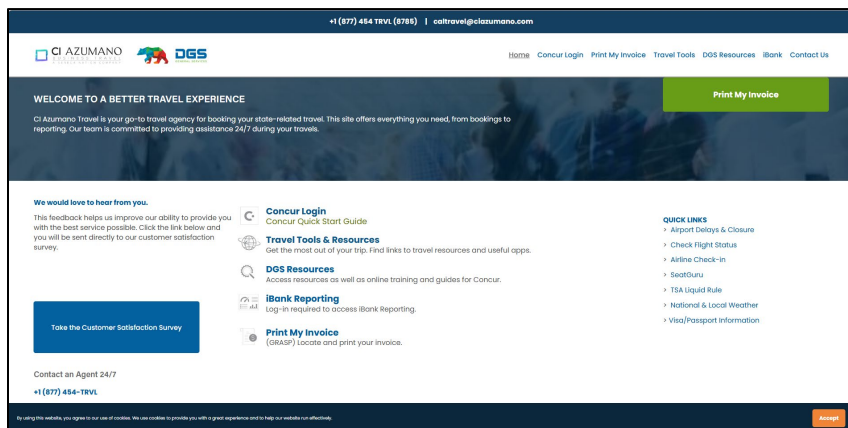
+1 (877) 454 TRVL (8785) | caltravel@ciazumano.com

CI AZUMANO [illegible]

DGS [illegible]

Home Concur Login Print My Invoice Travel Tools DGS Resources iBank Contact Us

WELCOME TO A BETTER TRAVEL EXPERIENCE

CI Azumano Travel is your go-to travel agency for booking your state-related travel. This site offers everything you need, from bookings to reporting. Our team is committed to providing assistance 24/7 during your travels.

Print My Invoice

We would love to hear from you.

This feedback helps us improve our ability to provide you with the best service possible. Click the link below and you will be sent directly to our customer satisfaction survey.

Take the Customer Satisfaction Survey

Contact an Agent 24/7

+1 (877) 454-TRVL

Concur Login
Concur Quick Start Guide

Travel Tools & Resources
Get the most out of your trip. Find links to travel resources and useful apps.

DGS Resources
Access resources as well as online training and guides for Concur.

iBank Reporting
Log-in required to access iBank Reporting.

Print My Invoice
(GRASP) Locate and print your invoice.

QUICK LINKS
> Airport Delays & Closure
> Check Flight Status
> Airline Check-in
> SeatGuru
> TSA Liquid Rule
> National & Local Weather
> Visa/Passport Information

By using this website, you agree to our use of cookies. We use cookies to provide you with a great experience and to help our website run effectively.

Accept